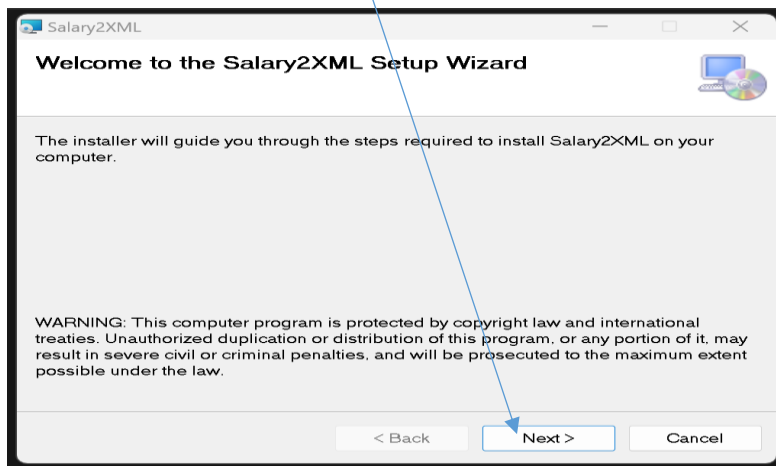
Salary2XML

Welcome to the Salary2XML Setup Wizard

The installer will guide you through the steps required to install Salary2XML on your computer.

WARNING: This computer program is protected by copyright law and international treaties. Unauthorized duplication or distribution of this program, or any portion of it, may result in severe civil or criminal penalties, and will be prosecuted to the maximum extent possible under the law.

< Back
Next >
Cancel